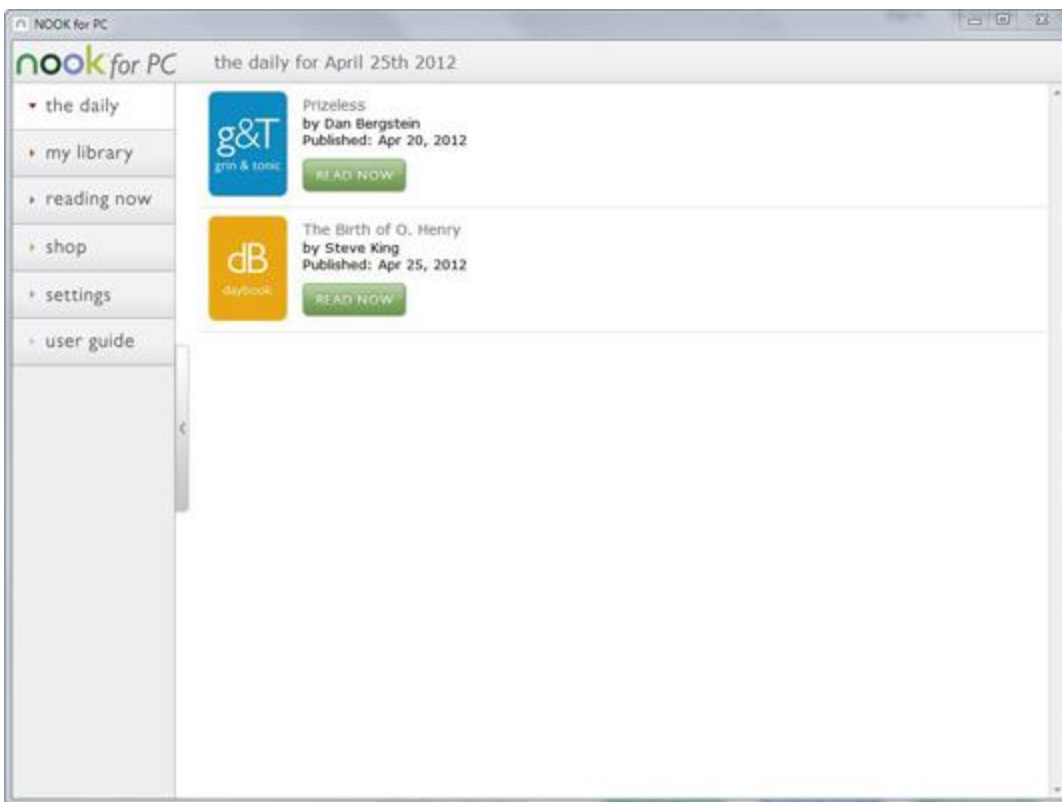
NOOK for PC

nook for PC

the daily for April 25th 2012

the daily
my library
reading now
shop
settings
user guide

g&T
grin & tonic

Prizeless
by Dan Bergstein
Published: Apr 20, 2012
READ NOW

dB
daybook

The Birth of O. Henry
by Steve King
Published: Apr 25, 2012
READ NOW